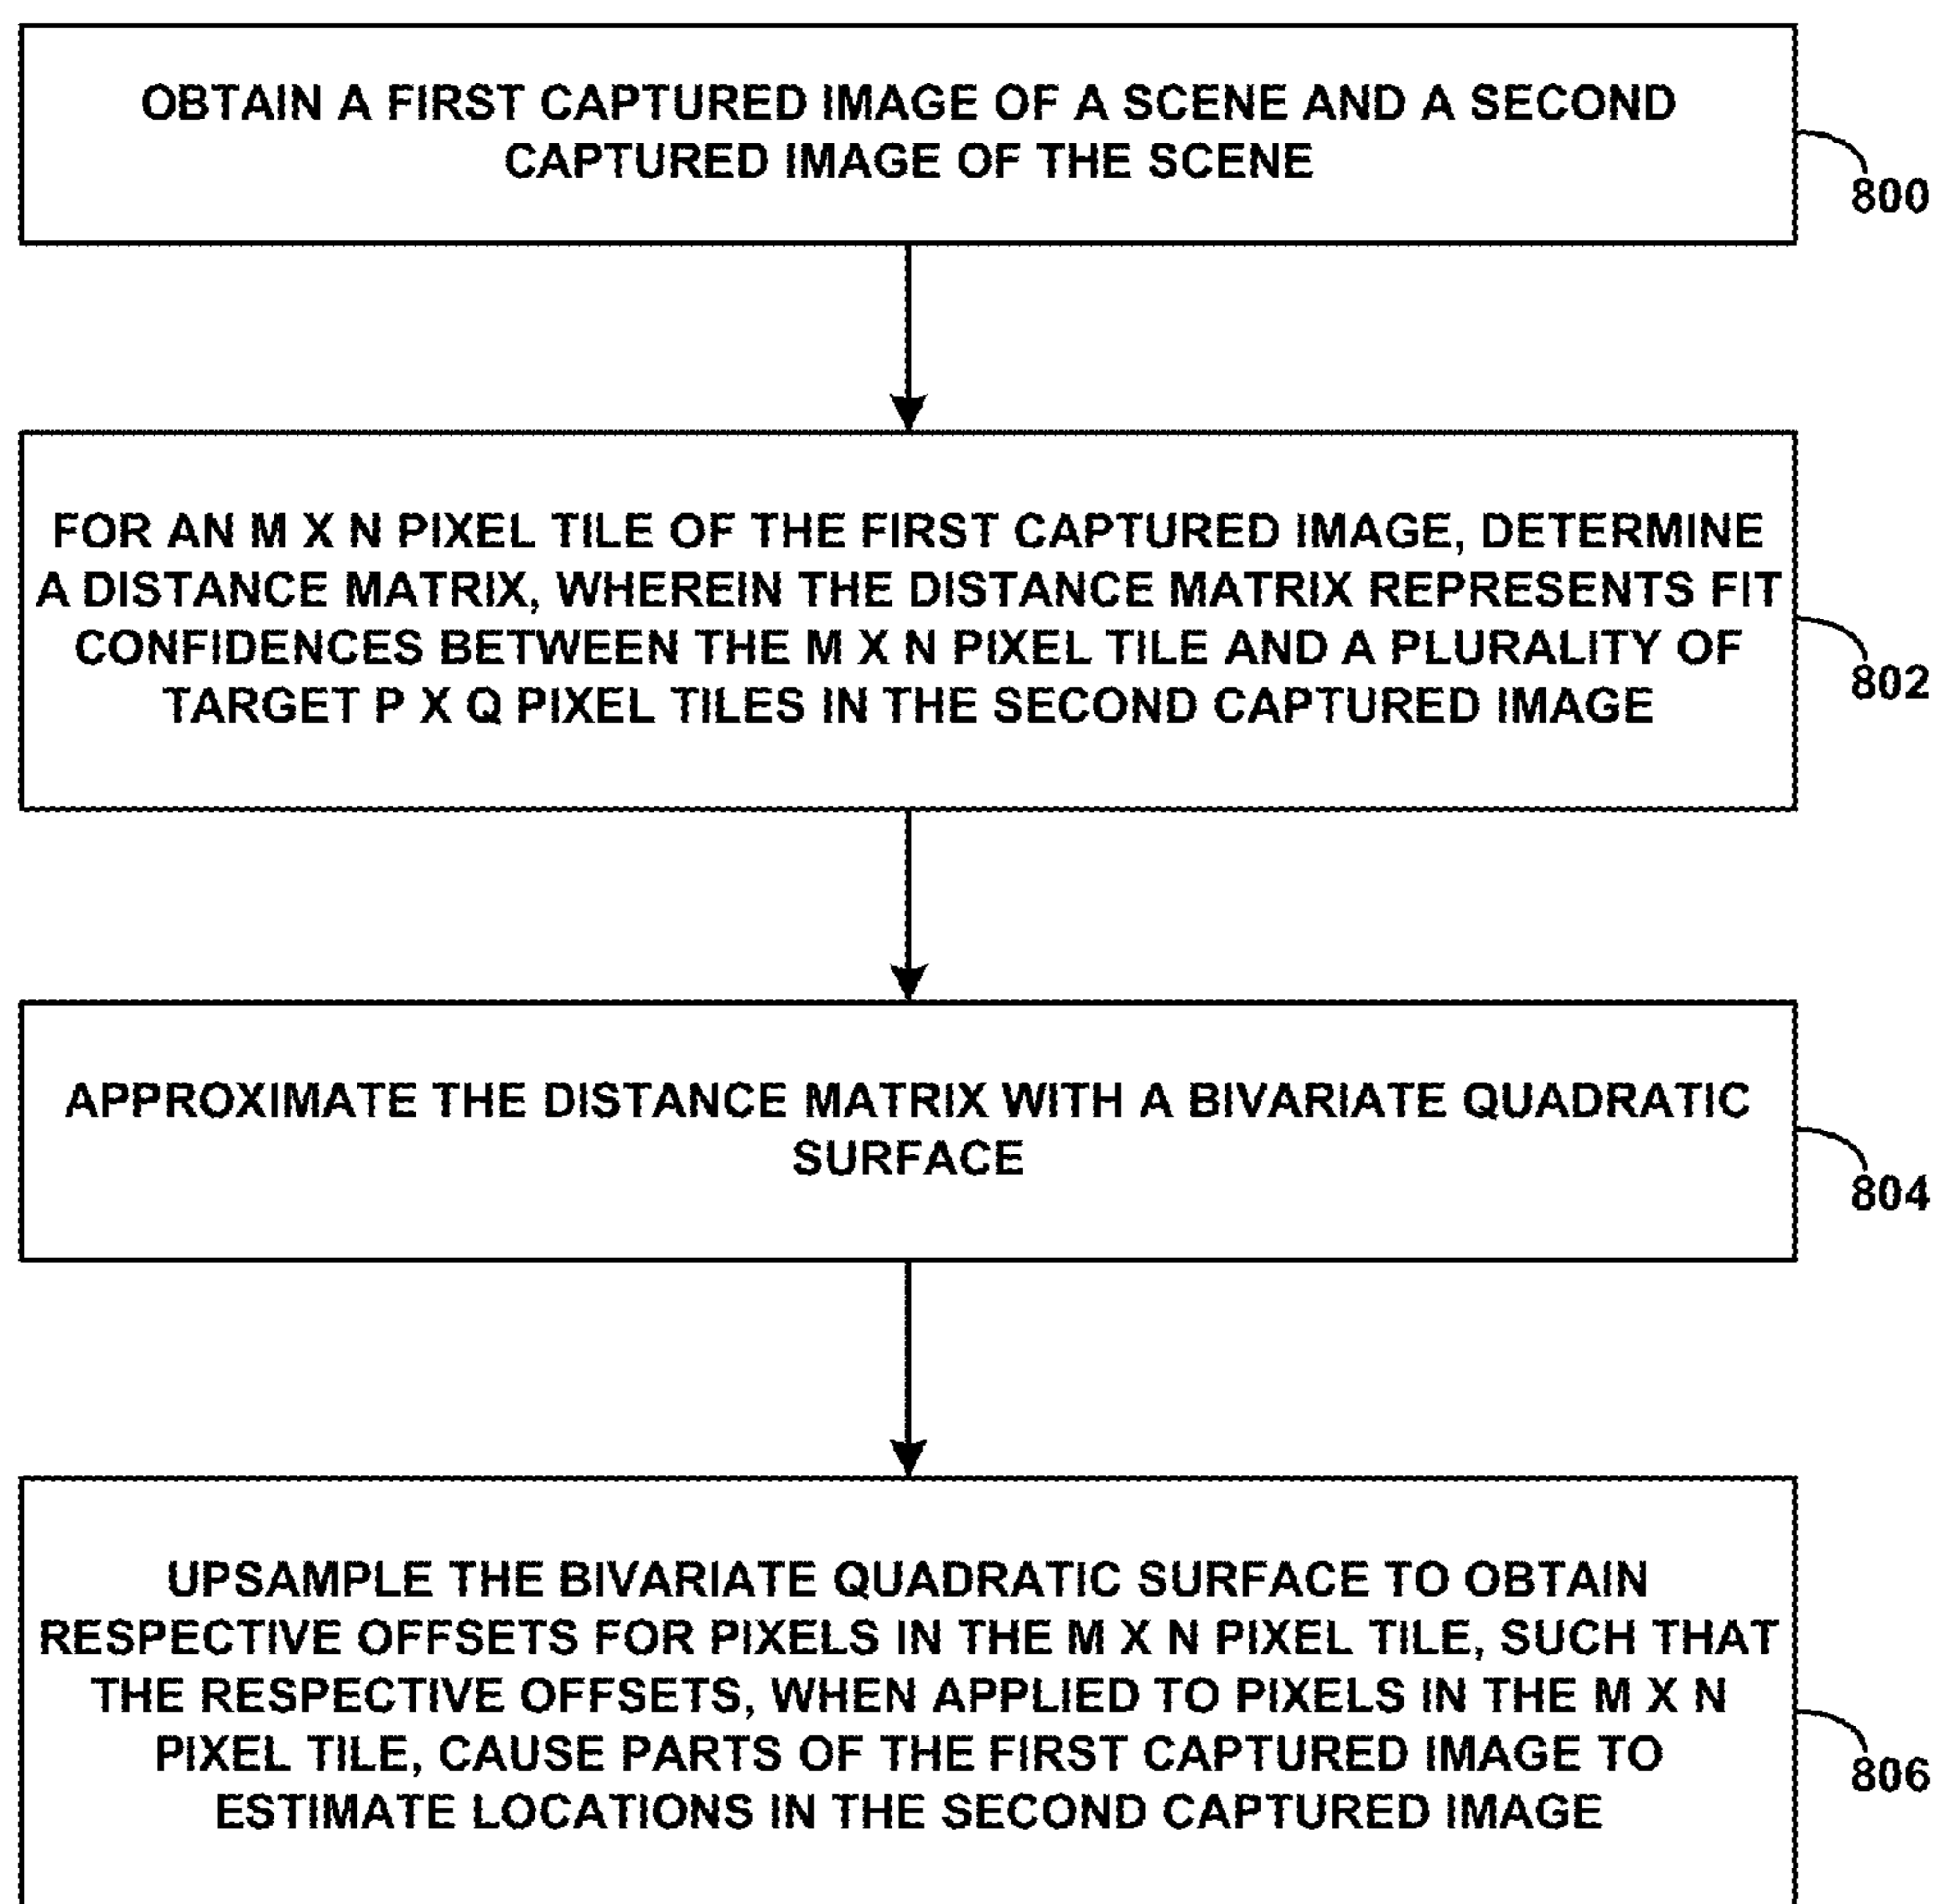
OBTAIN A FIRST CAPTURED IMAGE OF A SCENE AND A SECOND CAPTURED IMAGE OF THE SCENE

800

FOR AN M X N PIXEL TILE OF THE FIRST CAPTURED IMAGE, DETERMINE A DISTANCE MATRIX, WHEREIN THE DISTANCE MATRIX REPRESENTS FIT CONFIDENCES BETWEEN THE M X N PIXEL TILE AND A PLURALITY OF TARGET P X Q PIXEL TILES IN THE SECOND CAPTURED IMAGE

802

APPROXIMATE THE DISTANCE MATRIX WITH A BIVARIATE QUADRATIC SURFACE

804

UPSAMPLE THE BIVARIATE QUADRATIC SURFACE TO OBTAIN RESPECTIVE OFFSETS FOR PIXELS IN THE M X N PIXEL TILE, SUCH THAT THE RESPECTIVE OFFSETS, WHEN APPLIED TO PIXELS IN THE M X N PIXEL TILE, CAUSE PARTS OF THE FIRST CAPTURED IMAGE TO ESTIMATE LOCATIONS IN THE SECOND CAPTURED IMAGE

806